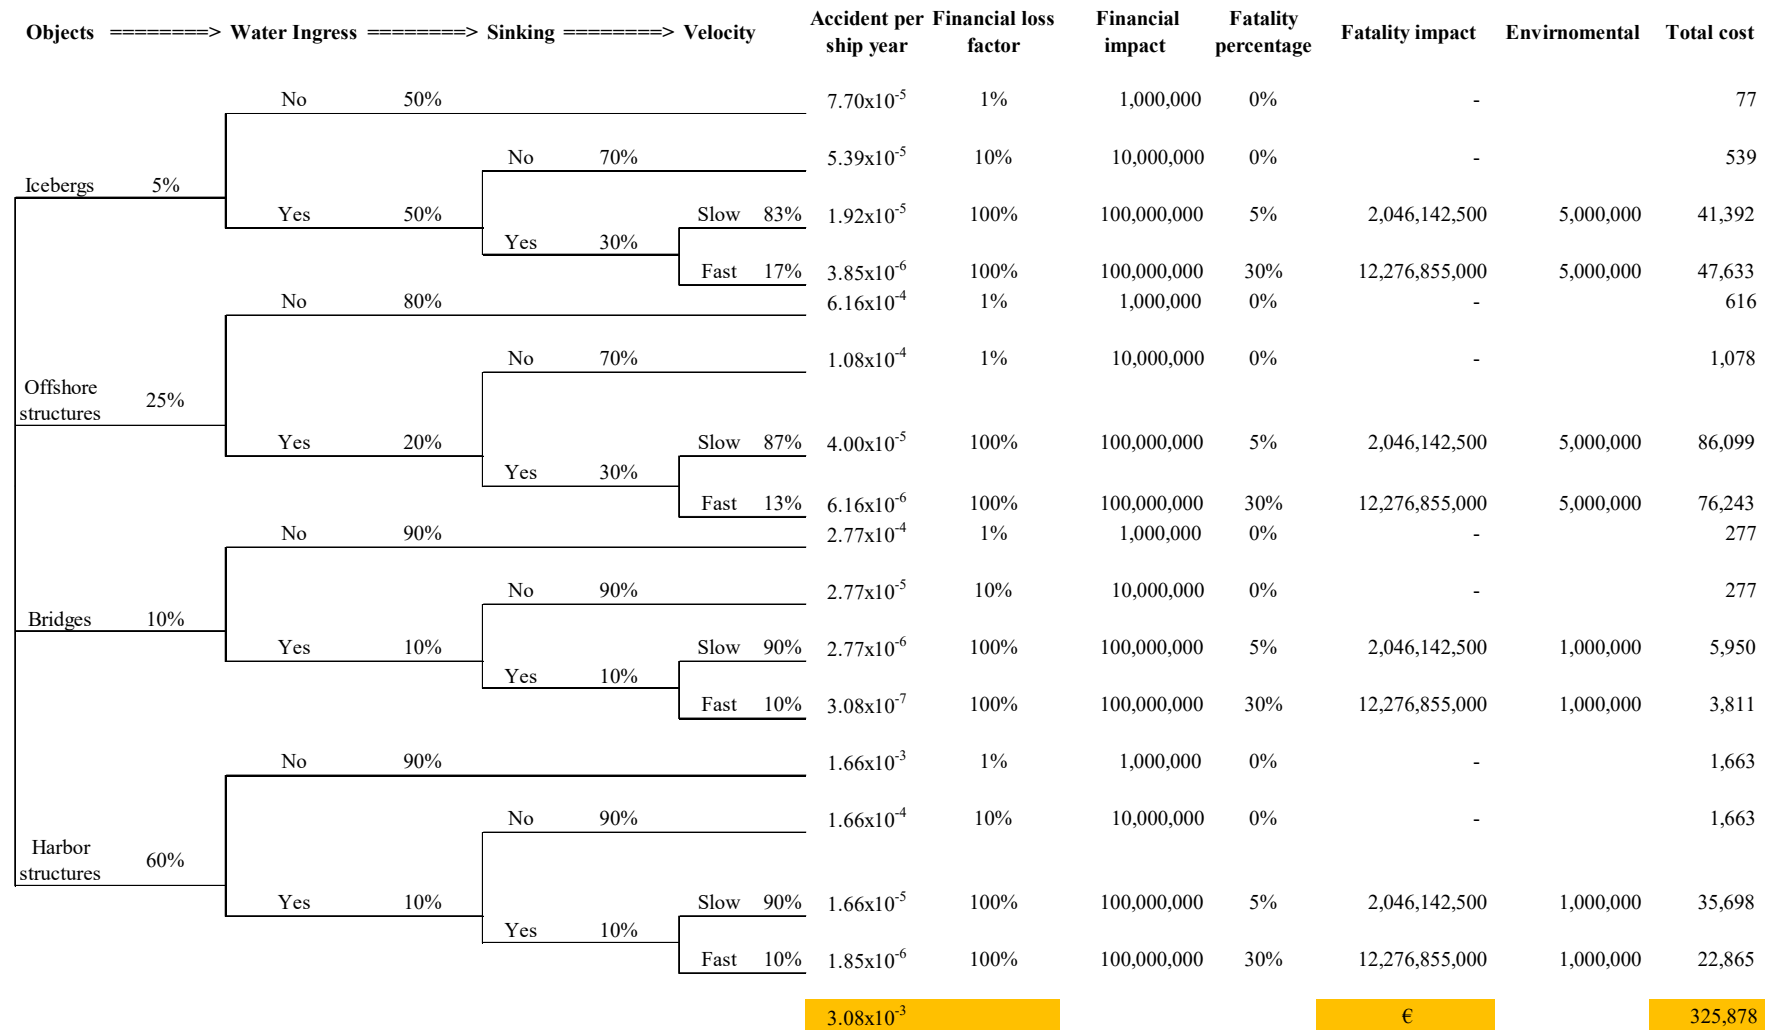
Objects ========> Water Ingress ========> Sinking ========> Velocity

| Accident per ship year | Financial loss factor | Financial impact | Fatality percentage | Fatality impact | Envirnomental | Total cost |
|---|---|---|---|---|---|---|
| $7.70x10^{-5}$ | 1% | 1,000,000 | 0% | - | | 77 |
| $5.39x10^{-5}$ | 10% | 10,000,000 | 0% | - | | 539 |
| $1.92x10^{-5}$ | 100% | 100,000,000 | 5% | 2,046,142,500 | 5,000,000 | 41,392 |
| $3.85x10^{-6}$ | 100% | 100,000,000 | 30% | 12,276,855,000 | 5,000,000 | 47,633 |
| $6.16x10^{-4}$ | 1% | 1,000,000 | 0% | - | | 616 |
| $1.08x10^{-4}$ | 1% | 10,000,000 | 0% | - | | 1,078 |
| $4.00x10^{-5}$ | 100% | 100,000,000 | 5% | 2,046,142,500 | 5,000,000 | 86,099 |
| $6.16x10^{-6}$ | 100% | 100,000,000 | 30% | 12,276,855,000 | 5,000,000 | 76,243 |
| $2.77x10^{-4}$ | 1% | 1,000,000 | 0% | - | | 277 |
| $2.77x10^{-5}$ | 10% | 10,000,000 | 0% | - | | 277 |
| $2.77x10^{-6}$ | 100% | 100,000,000 | 5% | 2,046,142,500 | 1,000,000 | 5,950 |
| $3.08x10^{-7}$ | 100% | 100,000,000 | 30% | 12,276,855,000 | 1,000,000 | 3,811 |
| $1.66x10^{-3}$ | 1% | 1,000,000 | 0% | - | | 1,663 |
| $1.66x10^{-4}$ | 10% | 10,000,000 | 0% | - | | 1,663 |
| $1.66x10^{-5}$ | 100% | 100,000,000 | 5% | 2,046,142,500 | 1,000,000 | 35,698 |
| $1.85x10^{-6}$ | 100% | 100,000,000 | 30% | 12,276,855,000 | 1,000,000 | 22,865 |
| $3.08x10^{-3}$ | | | | € | | 325,878 |

Icebergs 5%
No 50%
Yes 50%
No 70%
Yes 30%
Slow 83%
Fast 17%

Offshore structures 25%
No 80%
Yes 20%
No 70%
Yes 30%
Slow 87%
Fast 13%

Bridges 10%
No 90%
Yes 10%
No 90%
Yes 10%
Slow 90%
Fast 10%

Harbor structures 60%
No 90%
Yes 10%
No 90%
Yes 10%
Slow 90%
Fast 10%